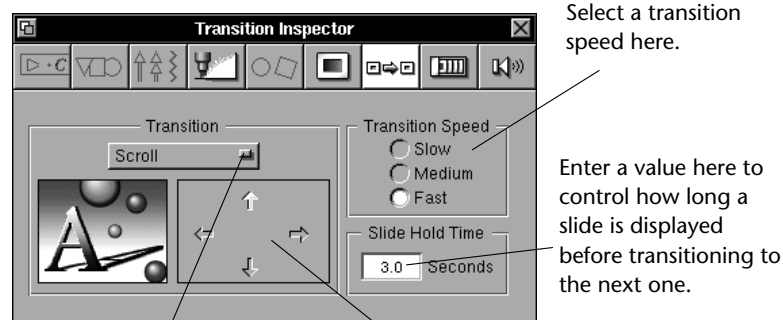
Transition Inspector

Select a transition speed here.

Transition

Scroll

Transition Speed

Slow

Medium

Fast

Enter a value here to control how long a slide is displayed before transitioning to the next one.

Slide Hold Time

3.0

Seconds